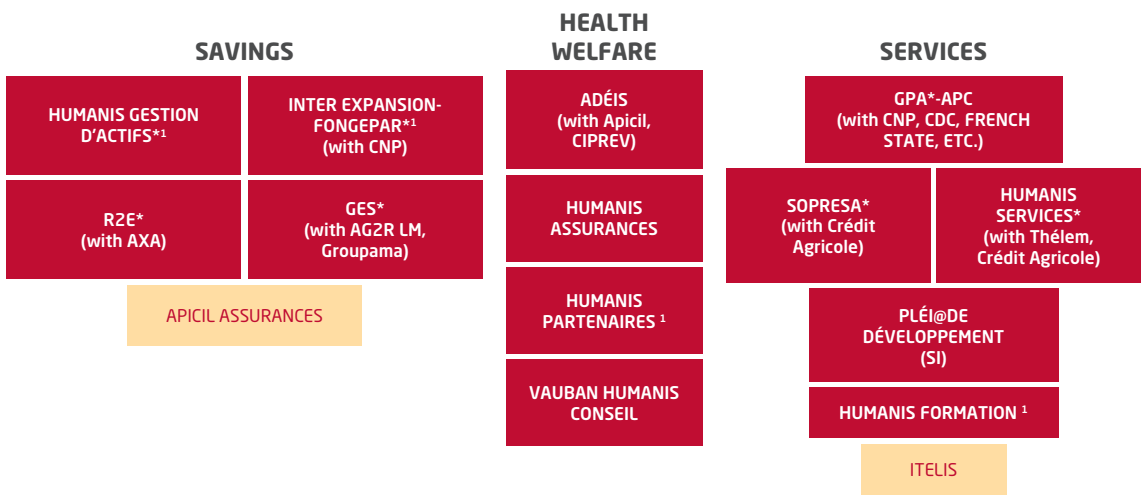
SAVINGS

HUMANIS GESTION D'ACTIFS*$^1$

INTER EXPANSION-FONGEPAR*$^1$ (with CNP)

R2E* (with AXA)

GES* (with AG2R LM, Groupama)

APICIL ASSURANCES

HEALTH WELFARE

ADÉIS (with Apicil, CIPREV)

HUMANIS ASSURANCES

HUMANIS PARTENAIRES $^1$

VAUBAN HUMANIS CONSEIL

SERVICES

GPA*-APC (with CNP, CDC, FRENCH STATE, ETC.)

SOPRESA* (with Crédit Agricole)

HUMANIS SERVICES* (with Thélem, Crédit Agricole)

PLÉI@DE DÉVELOPPEMENT (SI)

HUMANIS FORMATION $^1$

ITELIS